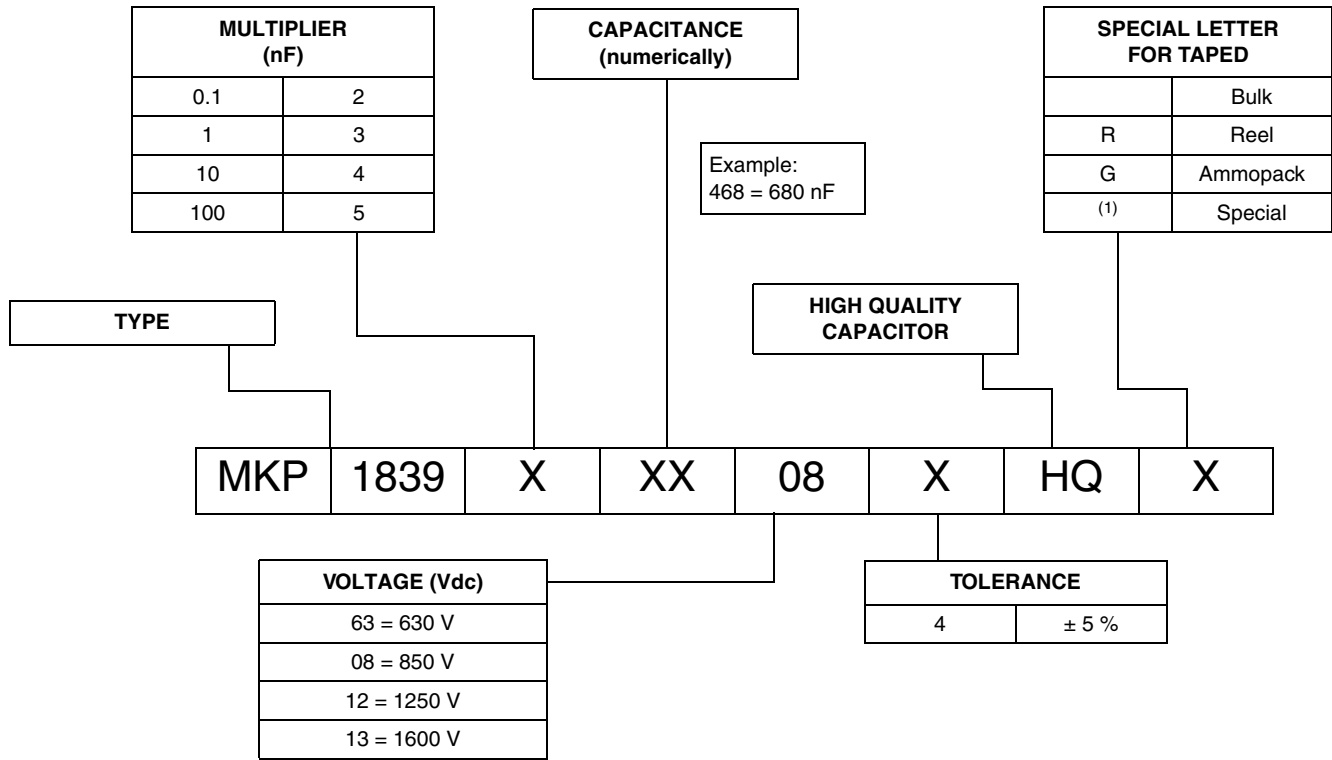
| MULTIPLIER (nF) | |
|---|---|
| 0.1 | 2 |
| 1 | 3 |
| 10 | 4 |
| 100 | 5 |

CAPACITANCE (numerically)

Example: 468 = 680 nF

| SPECIAL LETTER FOR TAPED | |
|---|---|
| | Bulk |
| R | Reel |
| G | Ammopack |
| $^{(1)}$ | Special |

TYPE

HIGH QUALITY CAPACITOR

| MKP | 1839 | X | XX | 08 | X | HQ | X |
|---|---|---|---|---|---|---|---|

| VOLTAGE (Vdc) |
|---|
| 63 = 630 V |
| 08 = 850 V |
| 12 = 1250 V |
| 13 = 1600 V |

| TOLERANCE | |
|---|---|
| 4 | ± 5 % |